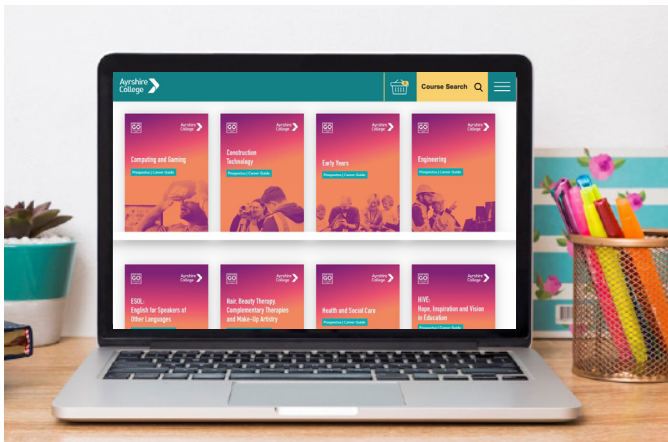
Ayrshire College

Course Search

GO Ayrshire College
Computing and Gaming
Prospectus | Career Guide

GO Ayrshire College
Construction Technology
Prospectus | Career Guide

GO Ayrshire College
Early Years
Prospectus | Career Guide

GO Ayrshire College
Engineering
Prospectus | Career Guide

GO Ayrshire College
ESOL: English for Speakers of Other Languages

GO Ayrshire College
Hair, Beauty Therapy, Complementary Therapies and Make-Up Artistry

GO Ayrshire College
Health and Social Care
Prospectus | Career Guide

GO Ayrshire College
HIVE: Hope, Inspiration and Vision in Education